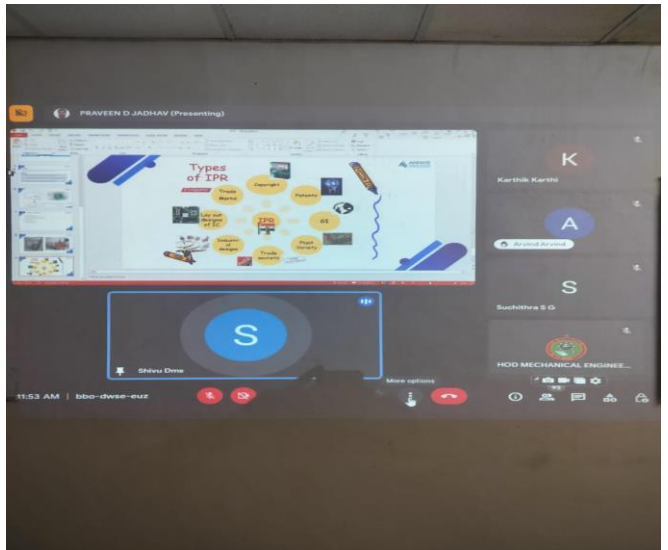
PRAVEEN D JADHAV (Presenting)

Types of IPR

Copyright

Patents

Trade Marks

GI

Lay out designs of IC

IPR

Plant Variety

Industrial designs

Trade secrets

K
Karthik Karthi

A
Arvind Arvind

S
Suchithra S G

HOD MECHANICAL ENGINEE...

S
Shivu Dms

More options

11:53 AM | bbo-dwse-euz